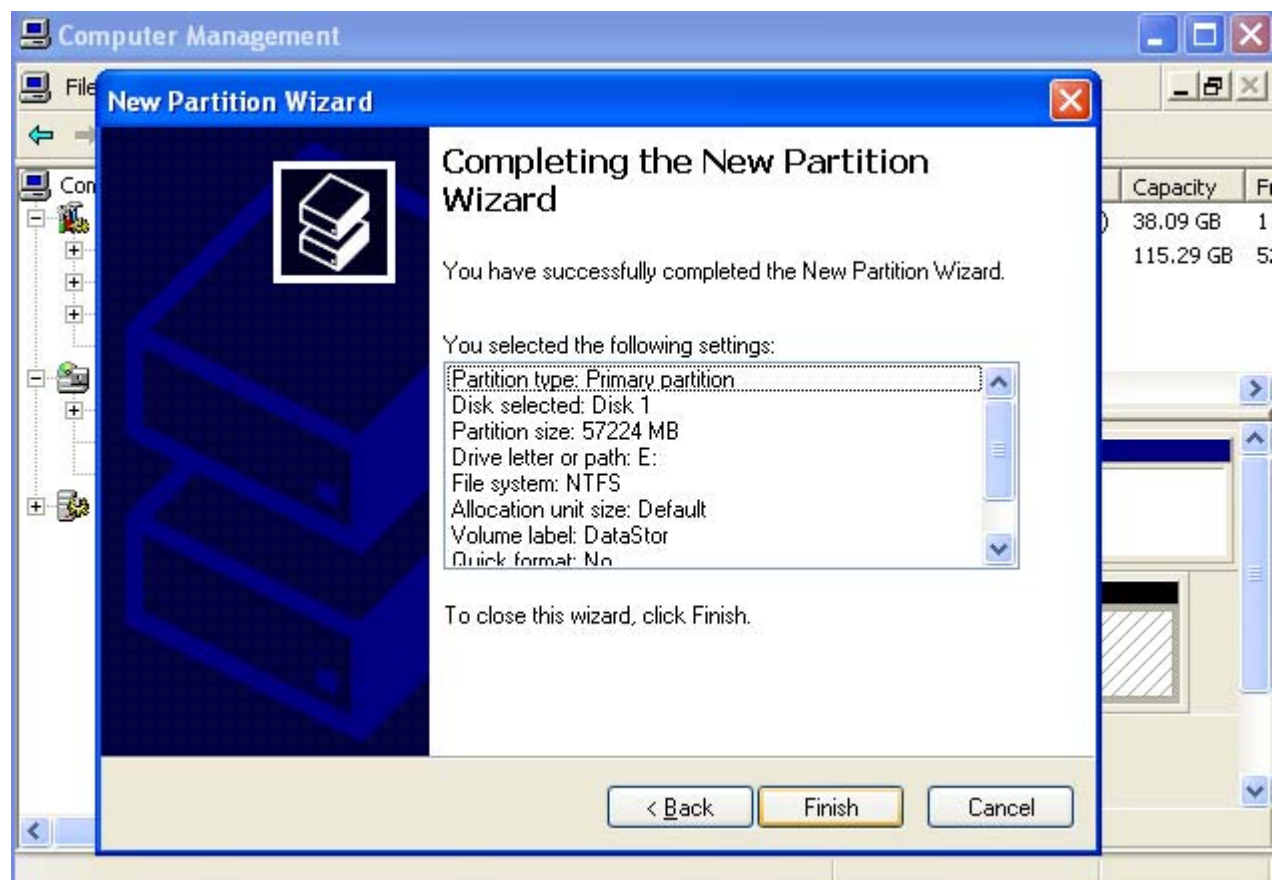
Computer Management

File

Con

Capacity

Fr

38.09 GB

1

115.29 GB

5

New Partition Wizard

Completing the New Partition Wizard

You have successfully completed the New Partition Wizard.

You selected the following settings:

Partition type: Primary partition
Disk selected: Disk 1
Partition size: 57224 MB
Drive letter or path: E:
File system: NTFS
Allocation unit size: Default
Volume label: DataStor
Quick format: No

To close this wizard, click Finish.

< Back

Finish

Cancel